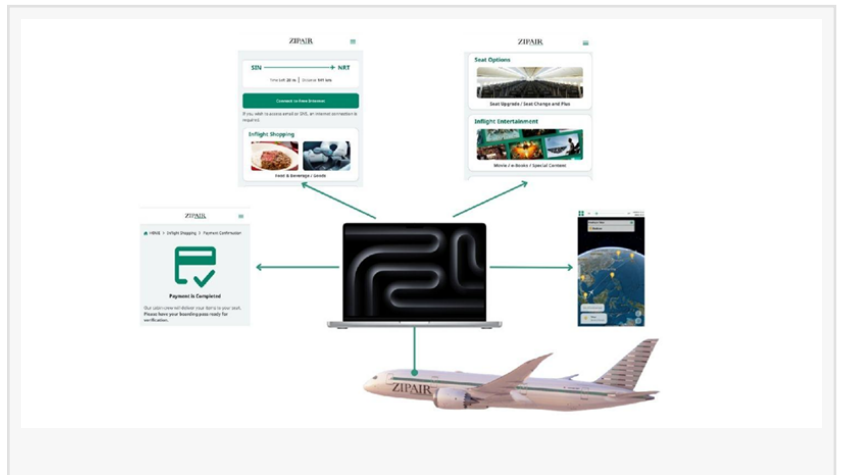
ZIPAIR

SIN → NRT

Time left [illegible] | Distance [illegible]

Connect to Free Internet

If you wish to access email or SNS, an internet connection is required.

Inflight Shopping

Food & Beverage / Goods

ZIPAIR

Seat Options

Seat Upgrade / Seat Change and Plus

Inflight Entertainment

Movie / e-Books / Special Content

ZIPAIR

HOME > Inflight Shopping > Payment Confirmation

Payment is Completed

Our cabin crew will deliver your items to your seat. Please have your boarding pass ready for verification.

ZIPAIR